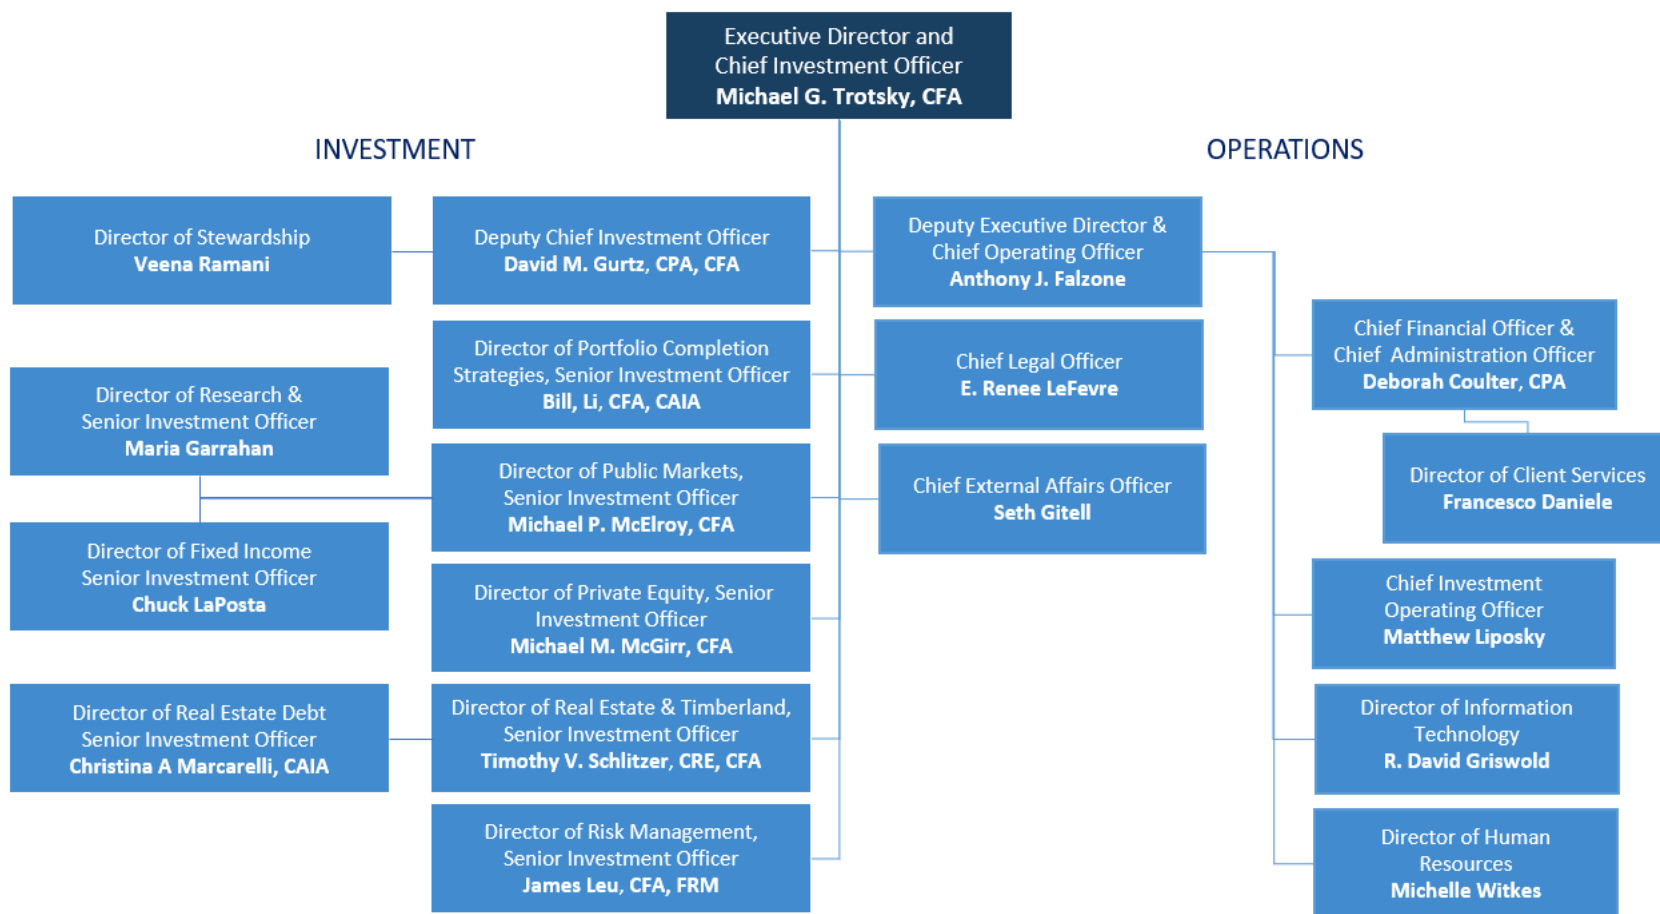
Executive Director and Chief Investment Officer
**Michael G. Trotsky, CFA**

INVESTMENT

OPERATIONS

Director of Stewardship
**Veena Ramani**

Deputy Chief Investment Officer
**David M. Gurtz, CPA, CFA**

Director of Research & Senior Investment Officer
**Maria Garrahan**

Director of Fixed Income Senior Investment Officer
**Chuck LaPosta**

Director of Portfolio Completion Strategies, Senior Investment Officer
**Bill, Li, CFA, CAIA**

Director of Public Markets, Senior Investment Officer
**Michael P. McElroy, CFA**

Director of Private Equity, Senior Investment Officer
**Michael M. McGirr, CFA**

Director of Real Estate Debt Senior Investment Officer
**Christina A Marcarelli, CAIA**

Director of Real Estate & Timberland, Senior Investment Officer
**Timothy V. Schlitzer, CRE, CFA**

Director of Risk Management, Senior Investment Officer
**James Leu, CFA, FRM**

Deputy Executive Director & Chief Operating Officer
**Anthony J. Falzone**

Chief Legal Officer
**E. Renee LeFevre**

Chief External Affairs Officer
**Seth Gitell**

Chief Financial Officer & Chief Administration Officer
**Deborah Coulter, CPA**

Director of Client Services
**Francesco Daniele**

Chief Investment Operating Officer
**Matthew Liposky**

Director of Information Technology
**R. David Griswold**

Director of Human Resources
**Michelle Witkes**